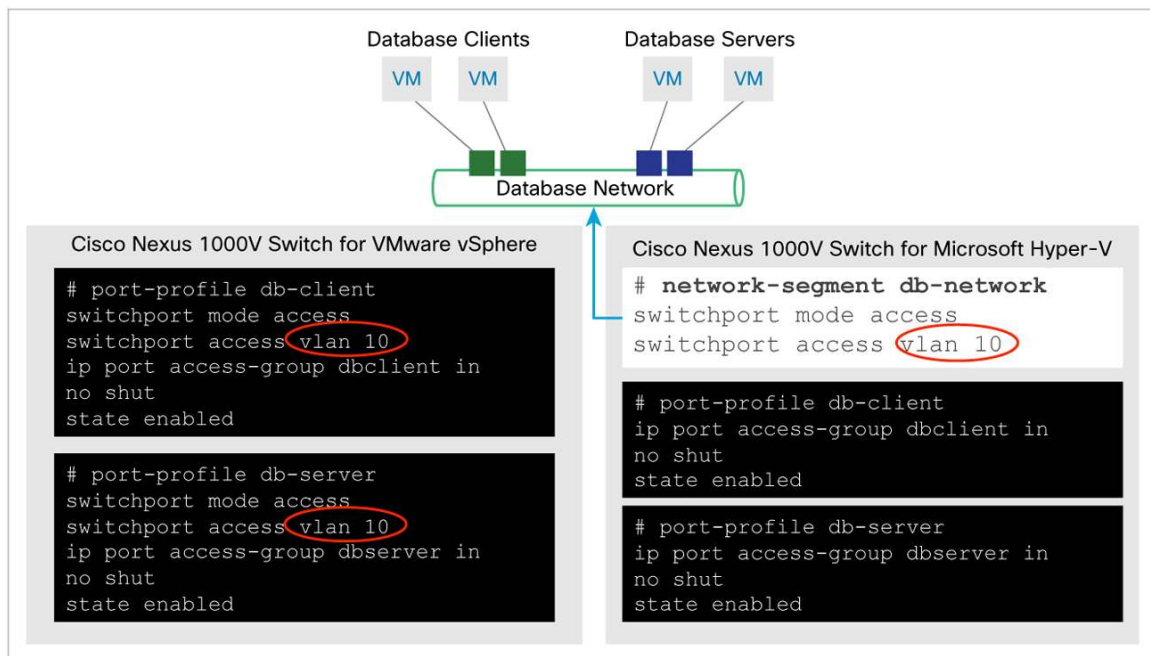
Database Clients

VM VM

Database Servers

VM VM

Database Network

Cisco Nexus 1000V Switch for VMware vSphere

# port-profile db-client
switchport mode access
switchport access vlan 10
ip port access-group dbclient in
no shut
state enabled

# port-profile db-server
switchport mode access
switchport access vlan 10
ip port access-group dbserver in
no shut
state enabled

Cisco Nexus 1000V Switch for Microsoft Hyper-V

# network-segment db-network
switchport mode access
switchport access vlan 10

# port-profile db-client
ip port access-group dbclient in
no shut
state enabled

# port-profile db-server
ip port access-group dbserver in
no shut
state enabled